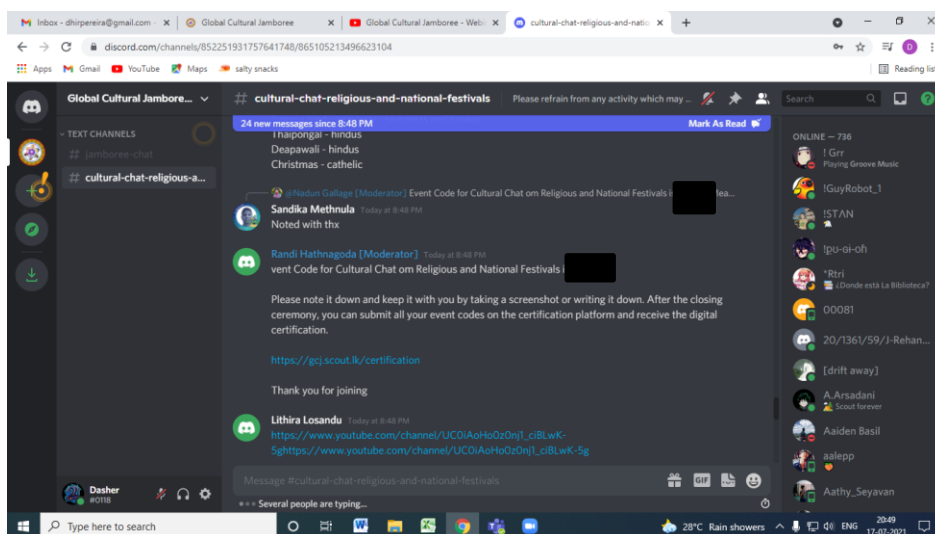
M Inbox - dhirpereira@gmail.com × | Global Cultural Jamboree × | Global Cultural Jamboree - Web × | cultural-chat-religious-and-natio × | +

discord.com/channels/852251931757641748/865105213496623104

Apps | Gmail | YouTube | Maps | salty snacks | Reading list

Global Cultural Jamboree

TEXT CHANNELS

# jamboree-chat

# cultural-chat-religious-a...

# cultural-chat-religious-and-national-festivals | Please refrain from any activity which may ...

Search

24 new messages since 8:48 PM | Mark As Read

Thaipongal - hindus
Deapawali - hindus
Christmas - cathelic

@Nadun Gallage [Moderator] Event Code for Cultural Chat om Religious and National Festivals i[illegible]

Sandika Methnula Today at 8:48 PM
Noted with thx

Randi Hathnagoda [Moderator] Today at 8:48 PM
vent Code for Cultural Chat om Religious and National Festivals i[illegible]

Please note it down and keep it with you by taking a screenshot or writing it down. After the closing ceremony, you can submit all your event codes on the certification platform and receive the digital certification.

https://gcj.scout.lk/certification

Thank you for joining

Lithira Losandu Today at 8:48 PM
https://www.youtube.com/channel/UC0iAoHo0z0nj1_ciBLwK-5ghttps://www.youtube.com/channel/UC0iAoHo0z0nj1_ciBLwK-5g

Message #cultural-chat-religious-and-national-festivals

Several people are typing...

Dasher
#0118

ONLINE — 736
! Grr
Playing Groove Music
!GuyRobot_1
!STAN
!pu-ei-oh
*Rtri
¿Donde está La Biblioteca?
00081
20/1361/59/J-Rehan...
[drift away]
A.Arsadani
Scout forever
Aaiden Basil
aalepp
Aathy_Seyavan

Type here to search

28°C Rain showers | ENG | 20:49 | 17-07-2021